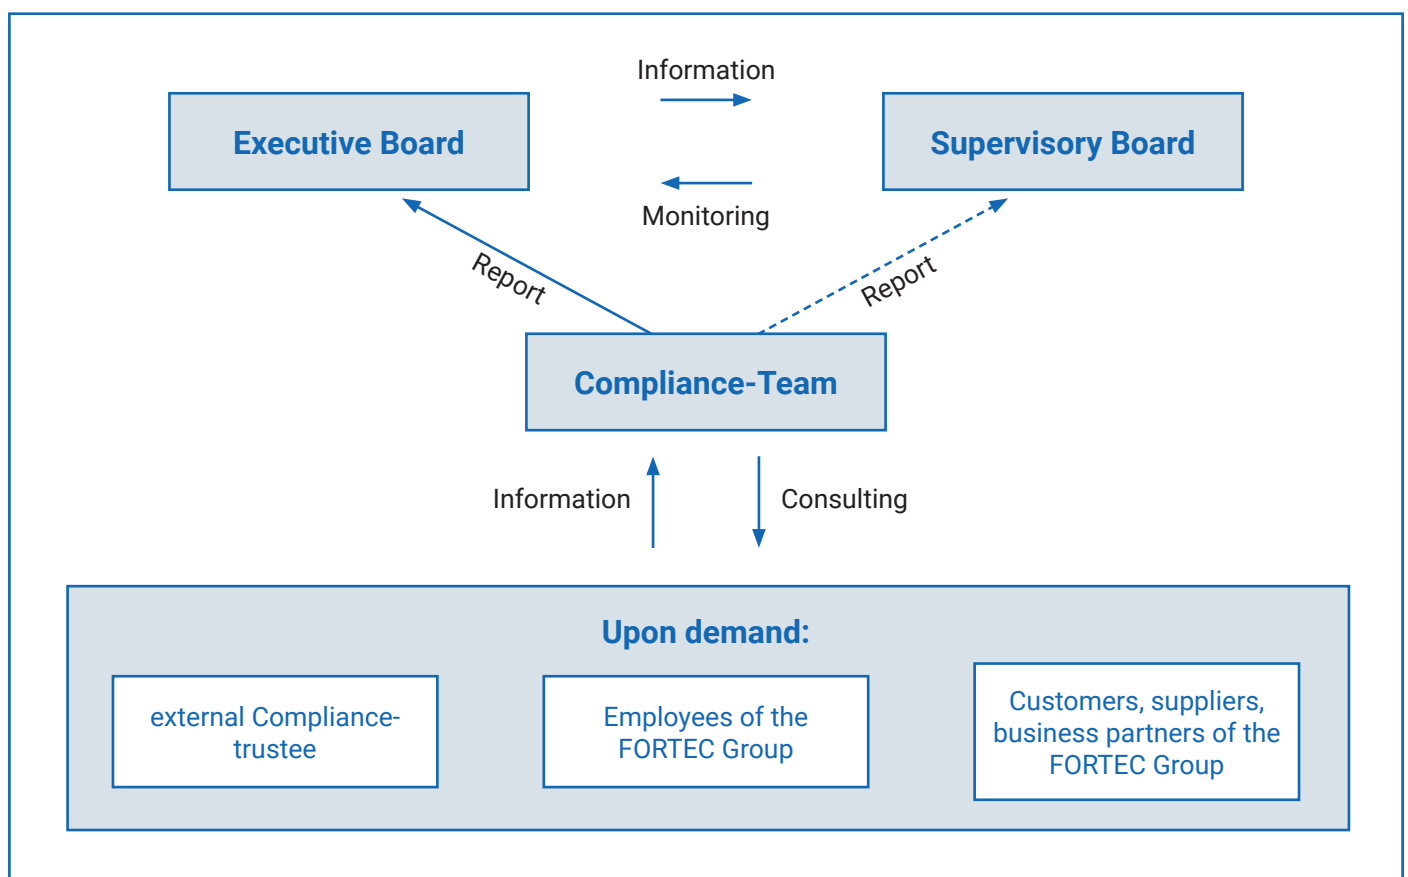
Information

Executive Board

Supervisory Board

Monitoring

Report

Report

Compliance-Team

Information

Consulting

Upon demand:

external Compliance-trustee

Employees of the FORTEC Group

Customers, suppliers, business partners of the FORTEC Group